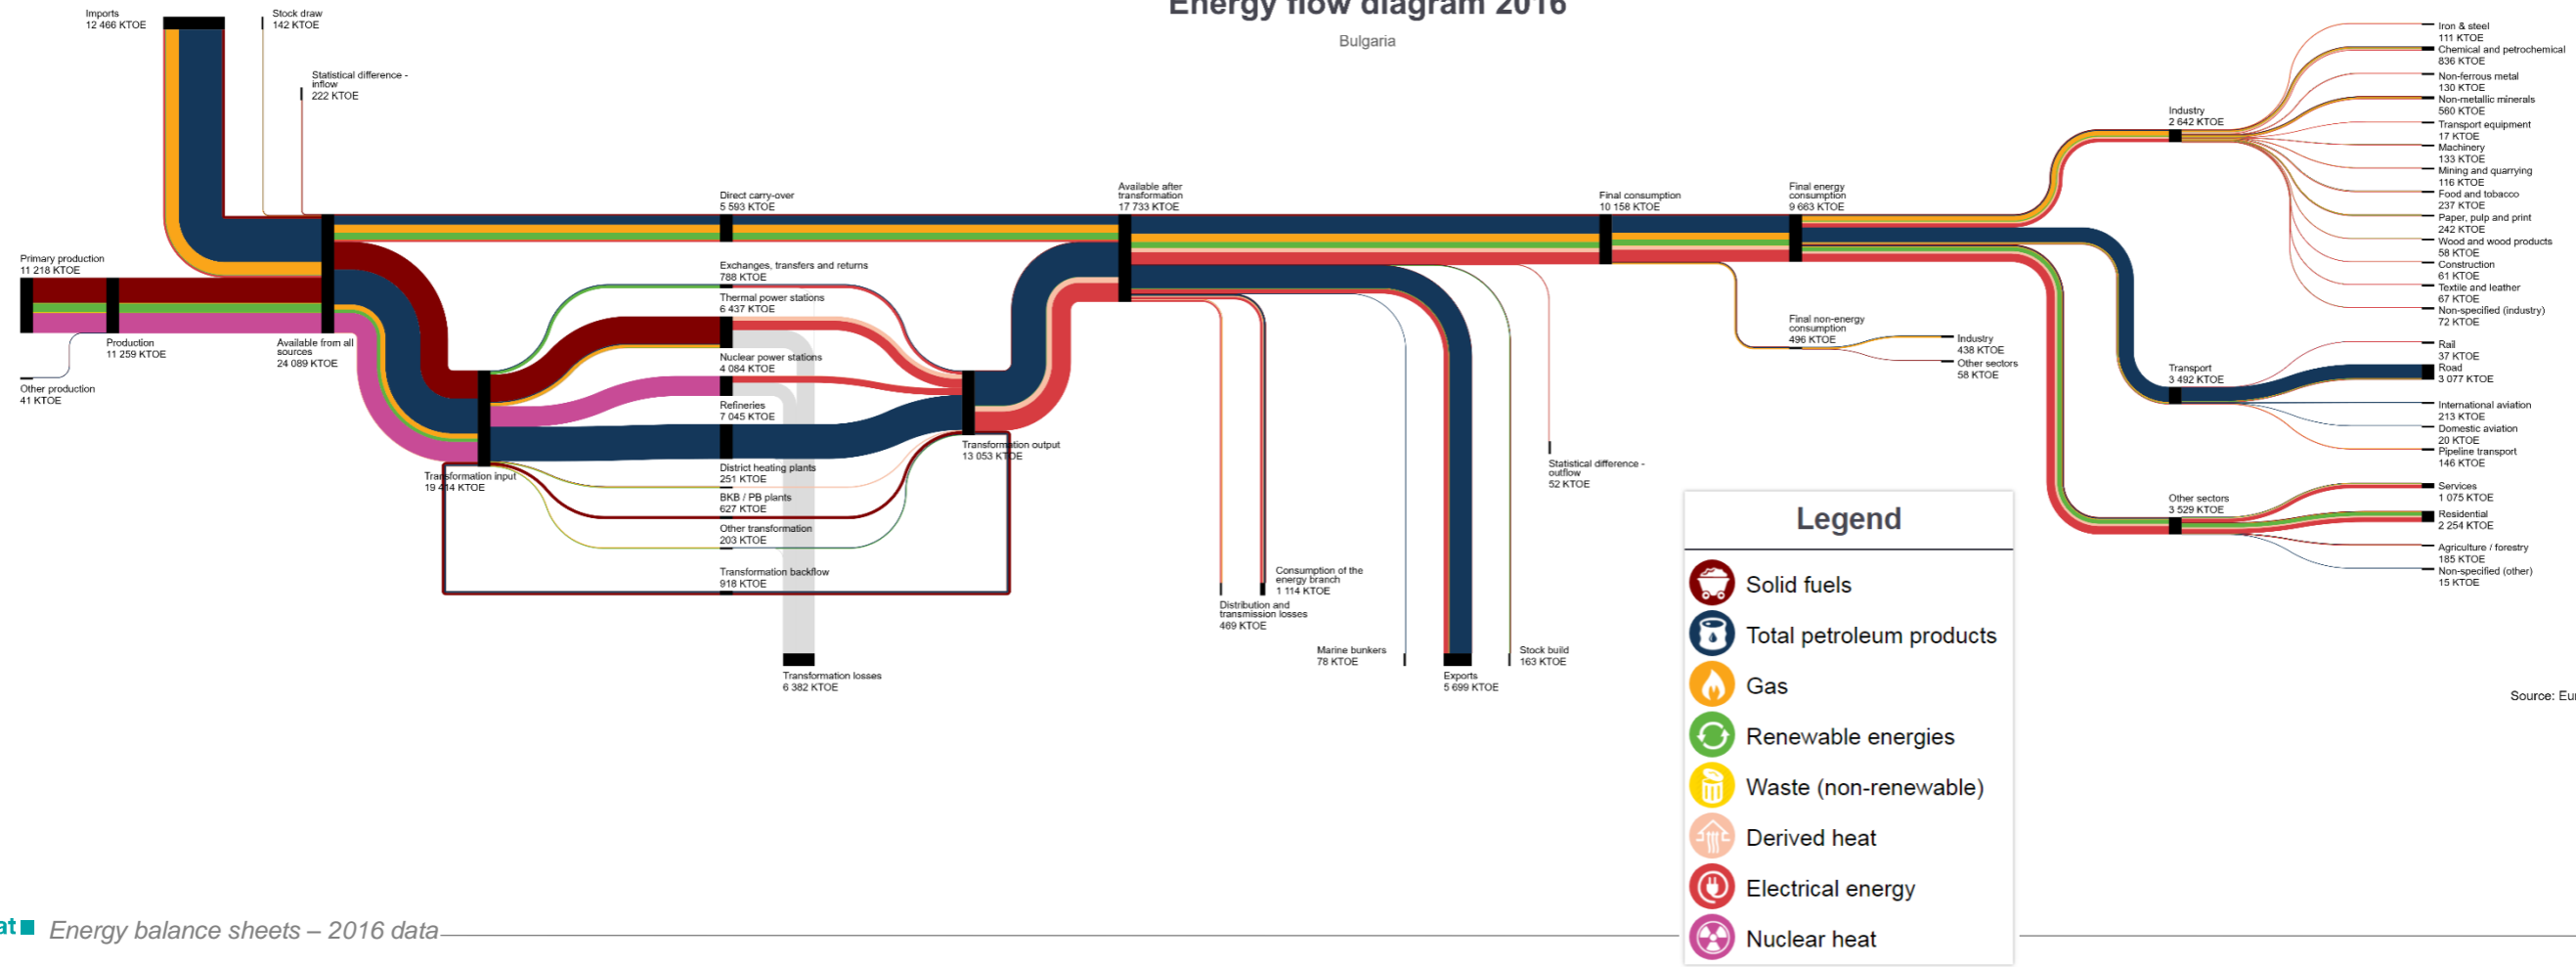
Energy flow diagram 2016

Bulgaria

Imports
12 466 KTOE

Stock draw
142 KTOE

Statistical difference - inflow
222 KTOE

Primary production
11 218 KTOE

Production
11 259 KTOE

Other production
41 KTOE

Available from all sources
24 089 KTOE

Direct carry-over
5 593 KTOE

Exchanges, transfers and returns
788 KTOE

Thermal power stations
6 437 KTOE

Nuclear power stations
4 084 KTOE

Refineries
7 045 KTOE

District heating plants
251 KTOE

BKB / PB plants
627 KTOE

Other transformation
203 KTOE

Transformation backflow
918 KTOE

Transformation input
19 414 KTOE

Transformation output
13 053 KTOE

Transformation losses
6 382 KTOE

Available after transformation
17 733 KTOE

Distribution and transmission losses
469 KTOE

Consumption of the energy branch
1 114 KTOE

Marine bunkers
78 KTOE

Exports
5 699 KTOE

Stock build
163 KTOE

Statistical difference - outflow
52 KTOE

Final consumption
10 158 KTOE

Final energy consumption
9 663 KTOE

Final non-energy consumption
496 KTOE

Industry
438 KTOE

Other sectors
58 KTOE

Industry
2 642 KTOE

Iron & steel
111 KTOE
Chemical and petrochemical
836 KTOE
Non-ferrous metal
130 KTOE
Non-metallic minerals
560 KTOE
Transport equipment
17 KTOE
Machinery
133 KTOE
Mining and quarrying
116 KTOE
Food and tobacco
237 KTOE
Paper, pulp and print
242 KTOE
Wood and wood products
58 KTOE
Construction
61 KTOE
Textile and leather
67 KTOE
Non-specified (industry)
72 KTOE

Transport
3 492 KTOE

Rail
37 KTOE
Road
3 077 KTOE
International aviation
213 KTOE
Domestic aviation
20 KTOE
Pipeline transport
146 KTOE

Other sectors
3 529 KTOE

Services
1 075 KTOE
Residential
2 254 KTOE
Agriculture / forestry
185 KTOE
Non-specified (other)
15 KTOE

Legend
Solid fuels
Total petroleum products
Gas
Renewable energies
Waste (non-renewable)
Derived heat
Electrical energy
Nuclear heat

Source: Eu

at Energy balance sheets – 2016 data